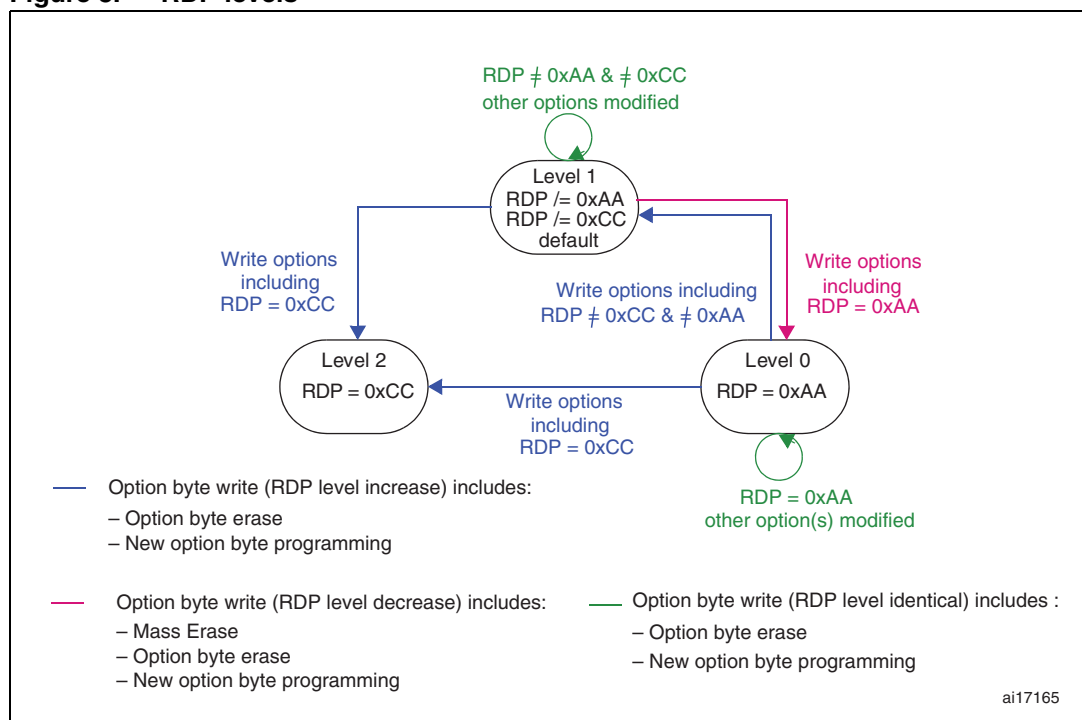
Figure 5. RDP levels

RDP ≠ 0xAA & ≠ 0xCC
other options modified

Level 1
RDP /= 0xAA
RDP /= 0xCC
default

Write options
including
RDP = 0xCC

Write options including
RDP ≠ 0xCC & ≠ 0xAA

Write options
including
RDP = 0xAA

Level 2
RDP = 0xCC

Level 0
RDP = 0xAA

Write options
including
RDP = 0xCC

RDP = 0xAA
other option(s) modified

Option byte write (RDP level increase) includes:
– Option byte erase
– New option byte programming

Option byte write (RDP level decrease) includes:
– Mass Erase
– Option byte erase
– New option byte programming

Option byte write (RDP level identical) includes :
– Option byte erase
– New option byte programming

ai17165